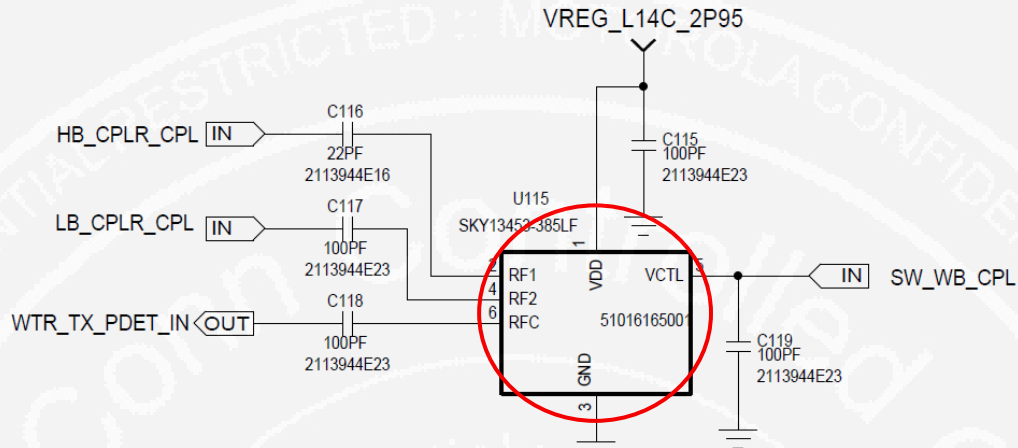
VREG_L14C_2P95

C116
HB_CPLR_CPL IN
22PF
2113944E16

C115
100PF
2113944E23

U115
SKY13453-385LF

C117
LB_CPLR_CPL IN
100PF
2113944E23

1
VDD
RF1
VCTL
IN SW_WB_CPL
4
RF2

C118
WTR_TX_PDET_IN OUT
6
RFC
100PF
2113944E23
51016165001

C119
100PF
2113944E23

GND
3

MOTOROLA CONFIDENTIAL RESTRICTED :: MOTOROLA CONFIDENTIAL